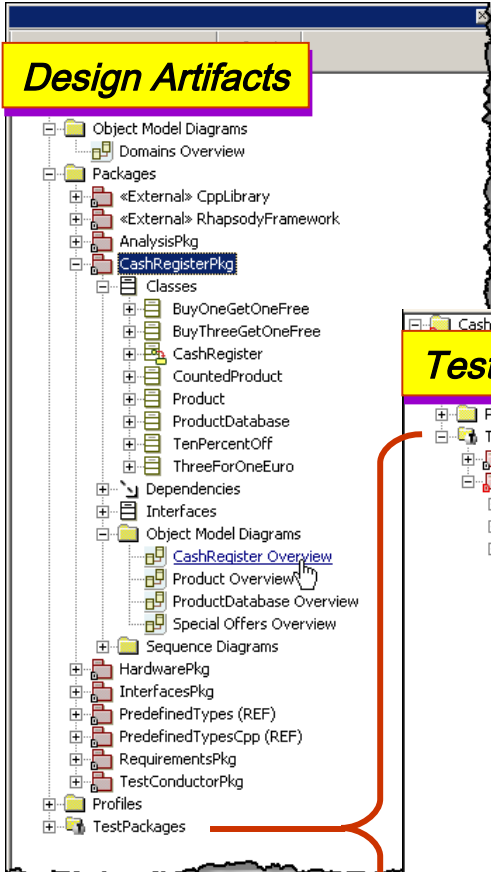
Design Artifacts

Object Model Diagrams
Domains Overview
Packages
«External» CppLibrary
«External» RhapsodyFramework
AnalysisPkg
CashRegisterPkg
Classes
BuyOneGetOneFree
BuyThreeGetOneFree
CashRegister
CountedProduct
Product
ProductDatabase
TenPercentOff
ThreeForOneEuro
Dependencies
Interfaces
Object Model Diagrams
CashRegister Overview
Product Overview
ProductDatabase Overview
Special Offers Overview
Sequence Diagrams
HardwarePkg
InterfacesPkg
PredefinedTypes (REF)
PredefinedTypesCpp (REF)
RequirementsPkg
TestConductorPkg
Profiles
TestPackages

Cash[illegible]
Test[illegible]
P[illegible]
T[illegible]